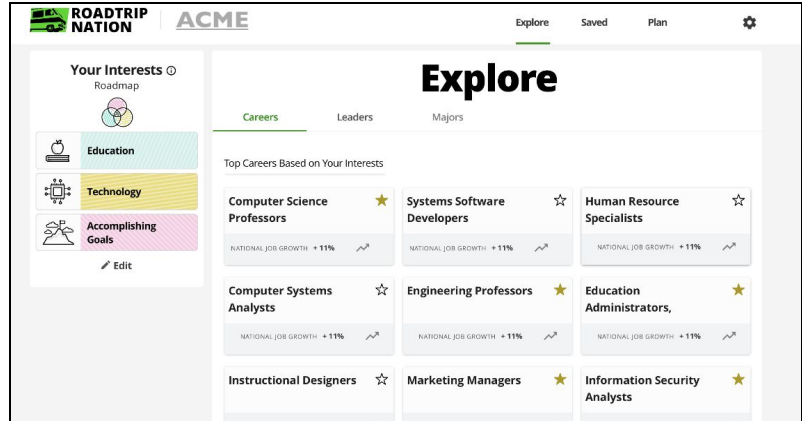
ROADTRIP NATION | ACME

Explore Saved Plan

Your Interests ⓘ
Roadmap

Education
Technology
Accomplishing Goals
Edit

Explore

Careers Leaders Majors

Top Careers Based on Your Interests

Computer Science Professors
NATIONAL JOB GROWTH + 11%

Systems Software Developers
NATIONAL JOB GROWTH + 11%

Human Resource Specialists
NATIONAL JOB GROWTH + 11%

Computer Systems Analysts
NATIONAL JOB GROWTH + 11%

Engineering Professors
NATIONAL JOB GROWTH + 11%

Education Administrators,
NATIONAL JOB GROWTH + 11%

Instructional Designers

Marketing Managers

Information Security Analysts